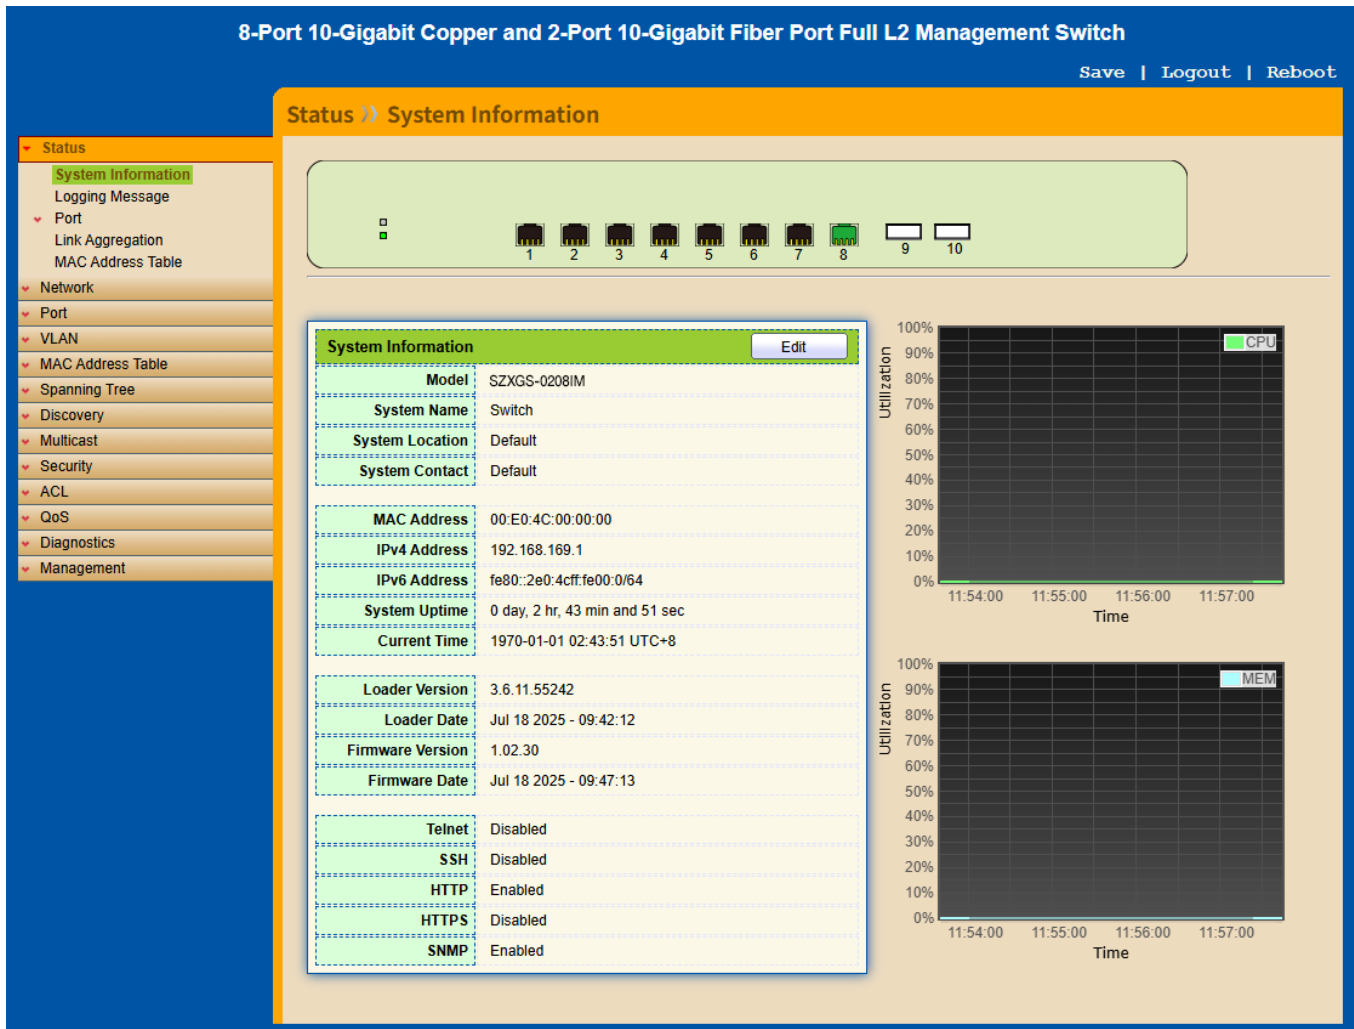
8-Port 10-Gigabit Copper and 2-Port 10-Gigabit Fiber Port Full L2 Management Switch

Save | Logout | Reboot

Status
System Information
Logging Message
Port
Link Aggregation
MAC Address Table
Network
Port
VLAN
MAC Address Table
Spanning Tree
Discovery
Multicast
Security
ACL
QoS
Diagnostics
Management

Status » System Information

1 2 3 4 5 6 7 8 9 10

System Information Edit

| | |
|---|---|
| Model | SZXGS-0208IM |
| System Name | Switch |
| System Location | Default |
| System Contact | Default |
| MAC Address | 00:E0:4C:00:00:00 |
| IPv4 Address | 192.168.169.1 |
| IPv6 Address | fe80::2e0:4cff:fe00:0/64 |
| System Uptime | 0 day, 2 hr, 43 min and 51 sec |
| Current Time | 1970-01-01 02:43:51 UTC+8 |
| Loader Version | 3.6.11.55242 |
| Loader Date | Jul 18 2025 - 09:42:12 |
| Firmware Version | 1.02.30 |
| Firmware Date | Jul 18 2025 - 09:47:13 |
| Telnet | Disabled |
| SSH | Disabled |
| HTTP | Enabled |
| HTTPS | Disabled |
| SNMP | Enabled |

100% 90% 80% 70% 60% 50% 40% 30% 20% 10% 0%
Utilization
CPU
11:54:00 11:55:00 11:56:00 11:57:00
Time

100% 90% 80% 70% 60% 50% 40% 30% 20% 10% 0%
Utilization
MEM
11:54:00 11:55:00 11:56:00 11:57:00
Time